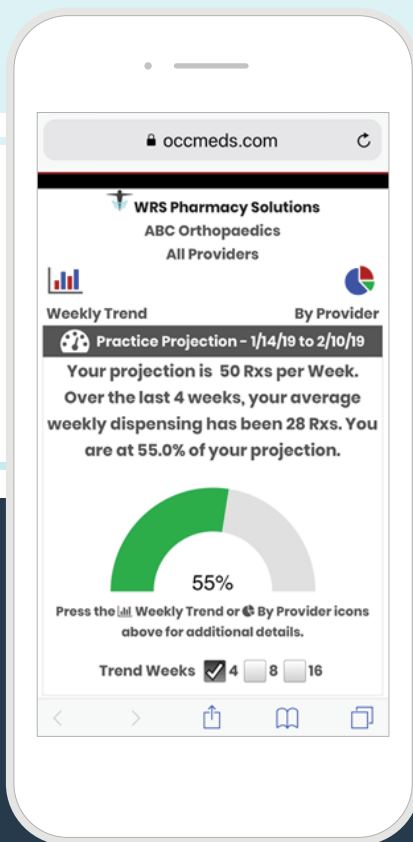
occmeds.com

WRS Pharmacy Solutions
ABC Orthopaedics
All Providers

Weekly Trend

By Provider

Practice Projection - 1/14/19 to 2/10/19

Your projection is 50 Rxs per Week. Over the last 4 weeks, your average weekly dispensing has been 28 Rxs. You are at 55.0% of your projection.

55%

Press the Weekly Trend or By Provider icons above for additional details.

Trend Weeks 4 8 16